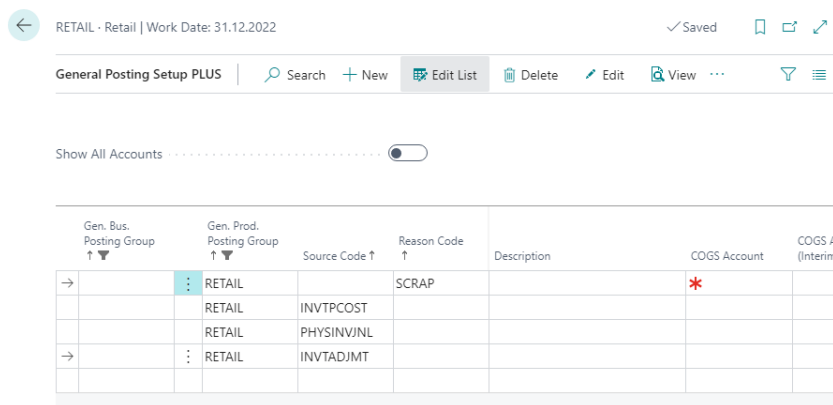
RETAIL · Retail | Work Date: 31.12.2022

✓Saved

General Posting Setup PLUS

Search + New Edit List Delete Edit View ···

Show All Accounts

| | Gen. Bus. Posting Group ↑ | | Gen. Prod. Posting Group ↑ | Source Code ↑ | Reason Code ↑ | Description | COGS Account | COGS A (Interim |
|---|---|---|---|---|---|---|---|---|
| → | | ⋮ | RETAIL | | SCRAP | | * | |
| | | | RETAIL | INVTPCOST | | | | |
| | | | RETAIL | PHYSINVJNL | | | | |
| → | | ⋮ | RETAIL | INVTADJMT | | | | |
| | | | | | | | | |